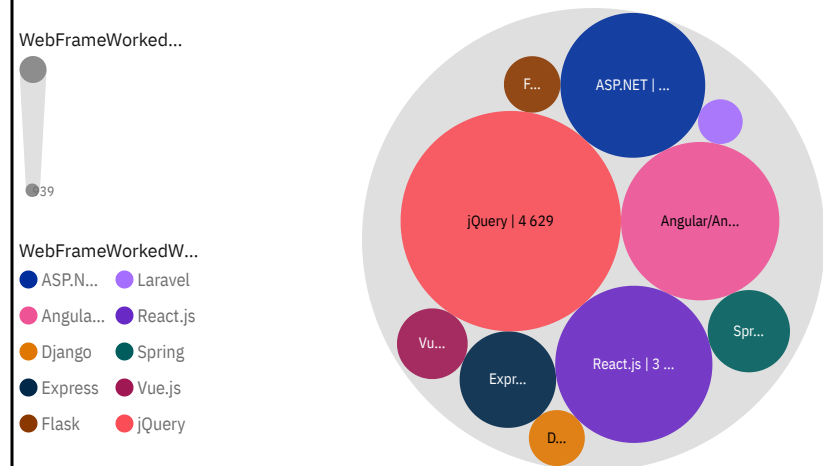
WebFrameWorked...

39

WebFrameWorkedW...

ASP.N...
Laravel
Angula...
React.js
Django
Spring
Express
Vue.js
Flask
jQuery

F...
ASP.NET | ...
jQuery | 4 629
Angular/An...
Vu...
Expr...
React.js | 3 ...
Spr...
D...